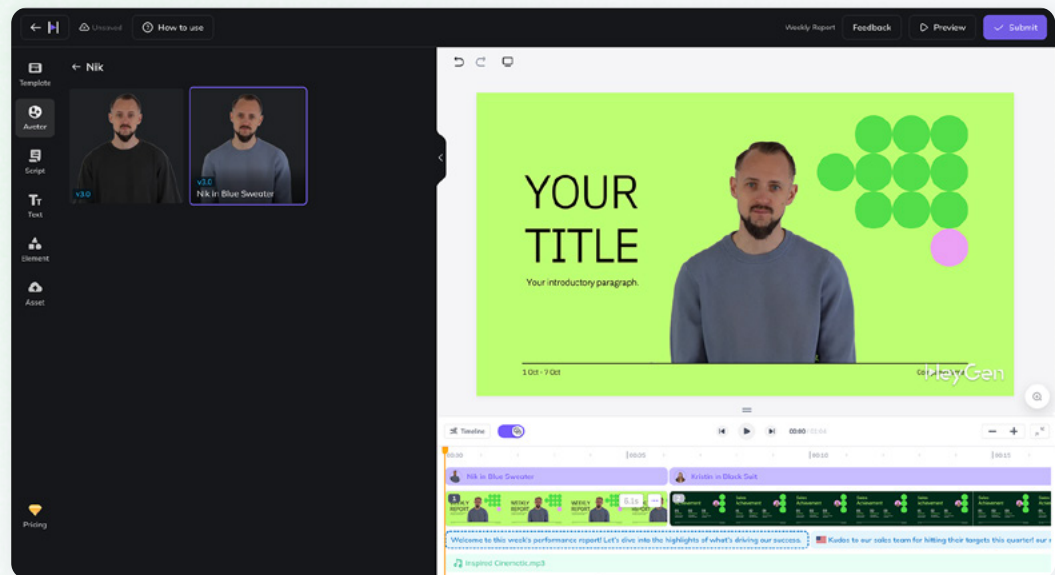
Unsaved How to use

Weekly Report Feedback Preview Submit

Template
Avatar
Script
Text
Element
Asset

← Nik

v3.0

v3.0 Nik in Blue Sweater

YOUR TITLE

Your introductory paragraph.

1 Oct - 7 Oct

HeyGen

Pricing

Timeline

00:00 / 00:44

00:00

Nik in Blue Sweater

Kristin in Black Suit

WEEKLY REPORT

6.1s

Sales Achievement

Welcome to this week's performance report! Let's dive into the highlights of what's driving our success.

Kudos to our sales team for hitting their targets this quarter! Our

Inspired Cinematic.mp3